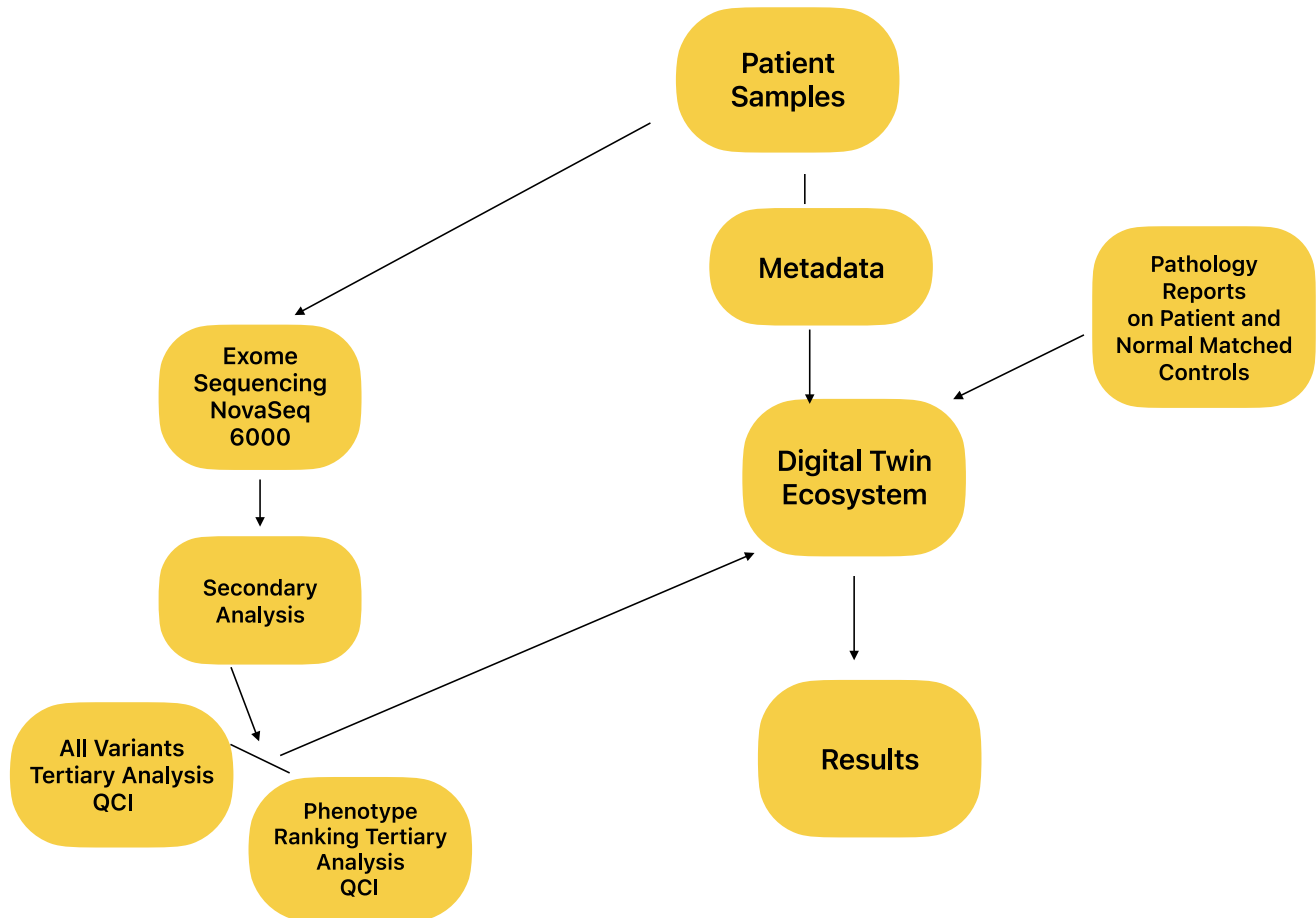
Patient Samples

Metadata

Pathology Reports on Patient and Normal Matched Controls

Exome Sequencing NovaSeq 6000

Digital Twin Ecosystem

Secondary Analysis

All Variants Tertiary Analysis QCI

Phenotype Ranking Tertiary Analysis QCI

Results